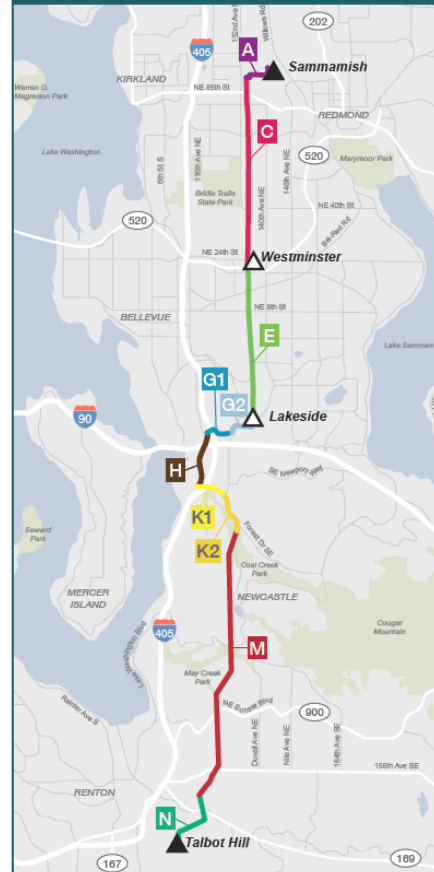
202
132nd Ave NE
Willows Rd
405
A
Sammamish
KIRKLAND
Warren G. Magnuson Park
NE 85th St
REDMOND
C
Lake Washington
6th St
116th Ave NE
520
Marymoor Park
148th Ave NE
Bridle Trails State Park
NE 40th St
140th Ave NE
520
Bel-Red Rd
NE 24th St
Westminster
NE 8th St
BELLEVUE
E
Lake Samm
G1
90
G2
Lakeside
H
SE Newport Way
K1
Seward Park
Forest Dr SE
K2
Coal Creek Park
MERCER ISLAND
NEWCASTLE
Cougar Mountain Park
405
Lake Washington Blvd
M
May Creek Park
Rainier Ave S
NE Sunset Blvd
900
Duvall Ave NE
Nile Ave NE
164th Ave NE
156th Ave SE
RENTON
N
Talbot Hill
167
169